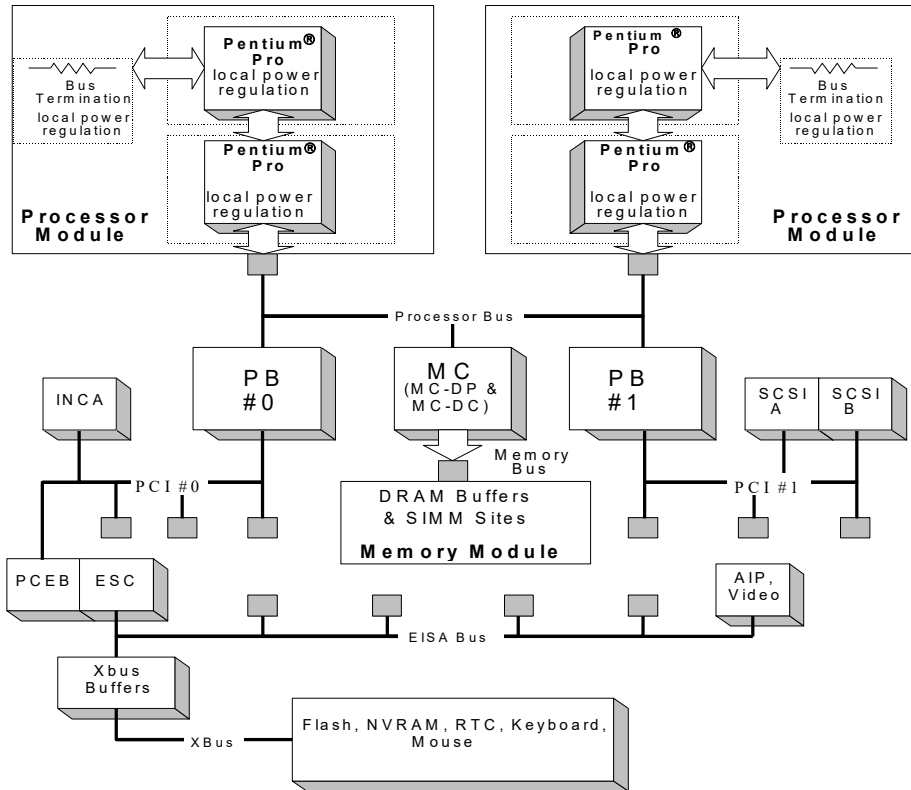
Bus Termination local power regulation

Pentium® Pro local power regulation

Pentium® Pro local power regulation

Processor Module

Pentium® Pro local power regulation

Bus Termination local power regulation

Pentium® Pro local power regulation

Processor Module

Processor Bus

INCA

PB #0

MC (MC-DP & MC-DC)

PB #1

SCSI A

SCSI B

Memory Bus

PCI #0

PCI #1

DRAM Buffers & SIMM Sites

Memory Module

PCEB

ESC

AIP, Video

EISA Bus

Xbus Buffers

XBus

Flash, NVRAM, RTC, Keyboard, Mouse